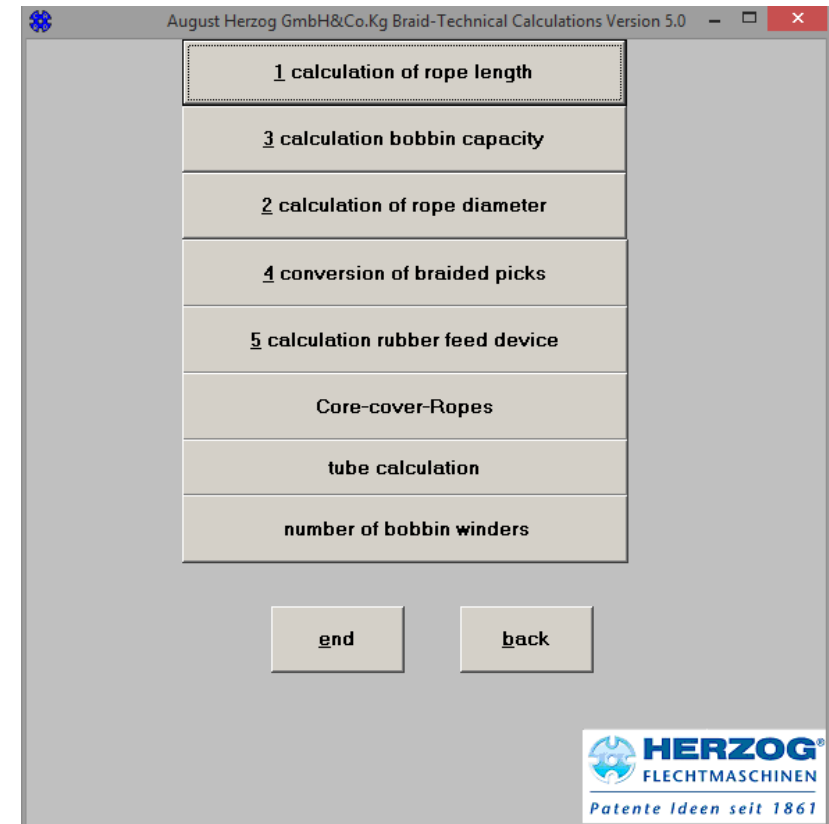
August Herzog GmbH&Co.Kg Braid-Technical Calculations Version 5.0

1 calculation of rope length

3 calculation bobbin capacity

2 calculation of rope diameter

4 conversion of braided picks

5 calculation rubber feed device

Core-cover-Ropes

tube calculation

number of bobbin winders

end

back

HERZOG®
FLECHTMASCHINEN
Patente Ideen seit 1861